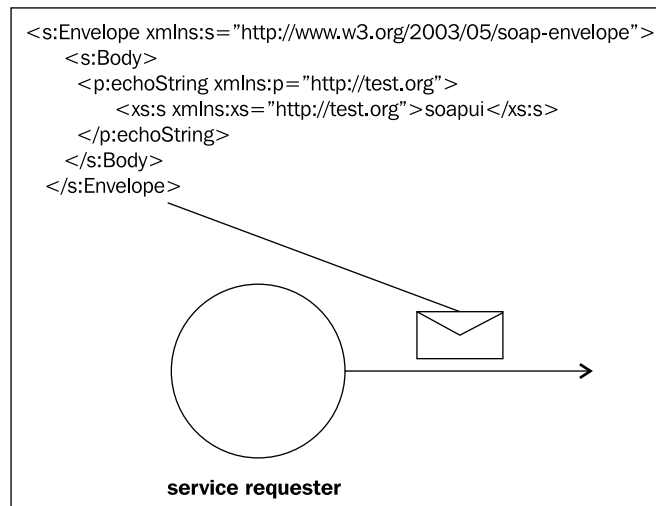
<s:Envelope xmlns:s="http://www.w3.org/2003/05/soap-envelope">
<s:Body>
<p:echoString xmlns:p="http://test.org">
<xs:s xmlns:xs="http://test.org">soapui</xs:s>
</p:echoString>
</s:Body>
</s:Envelope>

service requester